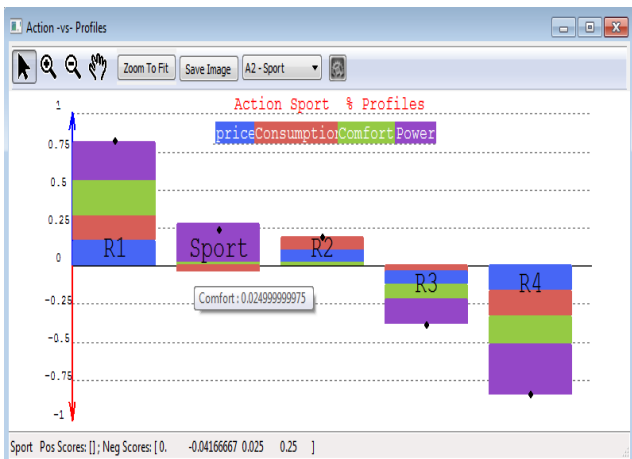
Action -vs- Profiles

Zoom To Fit
Save Image
A2 - Sport

Action Sport % Profiles
price Consumption Comfort Power

1
0.75
0.5
0.25
0
-0.25
-0.5
-0.75
-1

R1
Sport
R2
R3
R4

Comfort : 0.024999999975

Sport Pos Scores: [] ; Neg Scores: [ 0. -0.04166667 0.025 0.25 ]